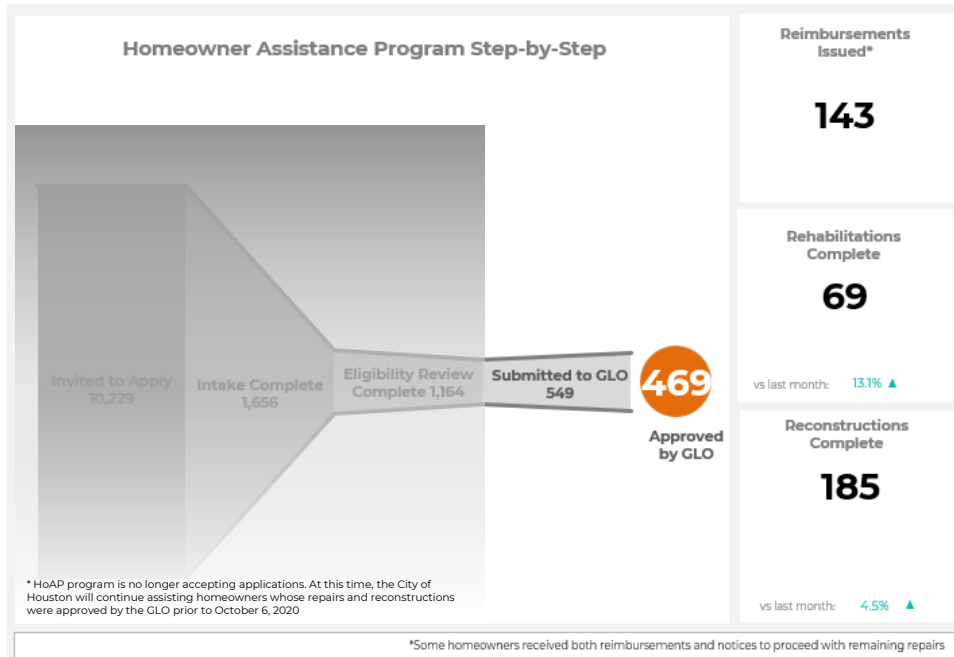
Homeowner Assistance Program Step-by-Step

Invited to Apply 10,229

Intake Complete 1,656

Eligibility Review Complete 1,164

Submitted to GLO 549

469

Approved by GLO

* HoAP program is no longer accepting applications. At this time, the City of Houston will continue assisting homeowners whose repairs and reconstructions were approved by the GLO prior to October 6, 2020

Reimbursements Issued*

143

Rehabilitations Complete

69

vs last month: 13.1% ▲

Reconstructions Complete

185

vs last month: 4.5% ▲

*Some homeowners received both reimbursements and notices to proceed with remaining repairs